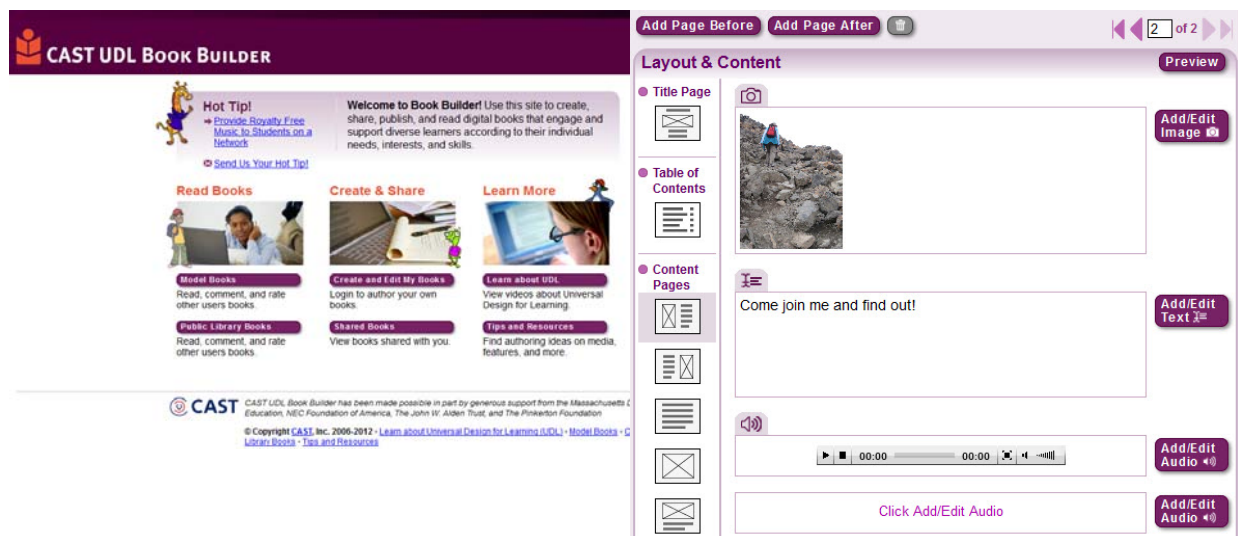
CAST UDL Book Builder

Hot Tip!
Provide Royalty Free Music to Students on a Network

Send Us Your Hot Tip!

Welcome to Book Builder! Use this site to create, share, publish, and read digital books that engage and support diverse learners according to their individual needs, interests, and skills.

Read Books

Model Books
Read, comment, and rate other users books.

Public Library Books
Read, comment, and rate other users books.

Create & Share

Create and Edit My Books
Login to author your own books.

Shared Books
View books shared with you.

Learn More

Learn about UDL
View videos about Universal Design for Learning.

Tips and Resources
Find authoring ideas on media, features, and more.

CAST

CAST UDL Book Builder has been made possible in part by generous support from the Massachusetts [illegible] Education, NEC Foundation of America, The John W. Alden Trust, and The Pinkerton Foundation

© Copyright CAST, Inc. 2006-2012 • Learn about Universal Design for Learning (UDL) • Model Books • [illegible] Library Books • Tips and Resources

Add Page Before Add Page After

2 of 2

Layout & Content

Preview

Title Page

Table of Contents

Content Pages

Add/Edit Image

Come join me and find out!

Add/Edit Text

00:00 00:00

Add/Edit Audio

Click Add/Edit Audio

Add/Edit Audio